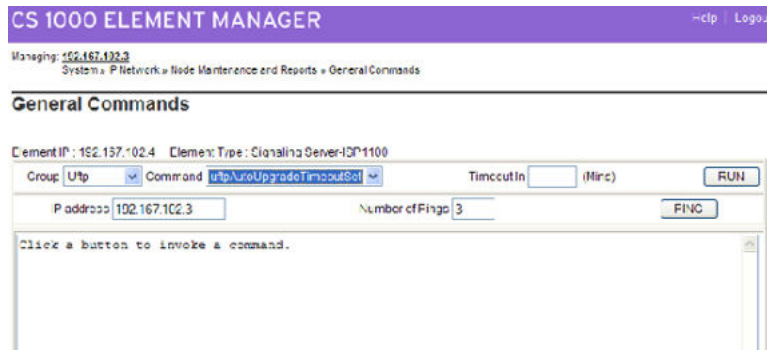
CS 1000 ELEMENT MANAGER

Help | Logo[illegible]

Managing: 192.167.102.3
System » IP Network » Node Maintenance and Reports » General Commands

General Commands

Element IP : 192.167.102.4 Element Type : Signaling Server-ISP1100

Group Uftp Command uftpAutoUpgradeTimeoutSet Timeout In (Mins) RUN

IP address 192.167.102.3 Number of Pings 3 PING

Click a button to invoke a command.